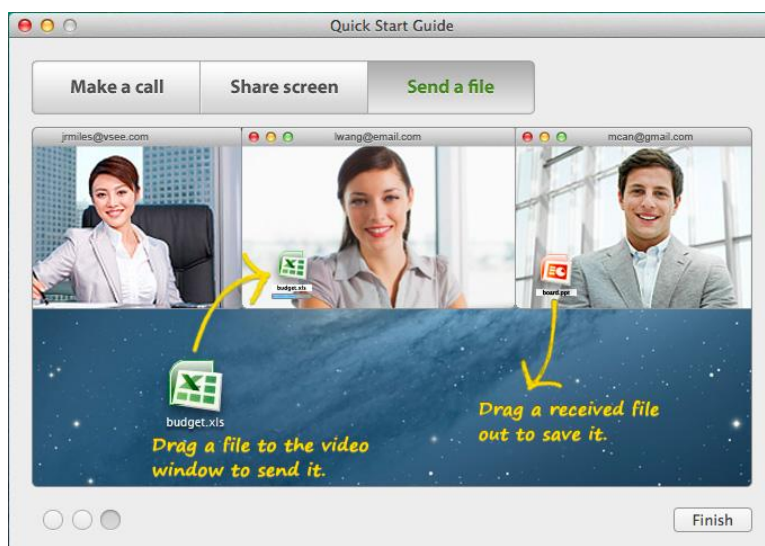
Quick Start Guide

Make a call | Share screen | Send a file

jrmiles@vsee.com

lwang@email.com

mcan@gmail.com

budget.xls

board.ppt

budget.xls

Drag a file to the video window to send it.

Drag a received file out to save it.

Finish